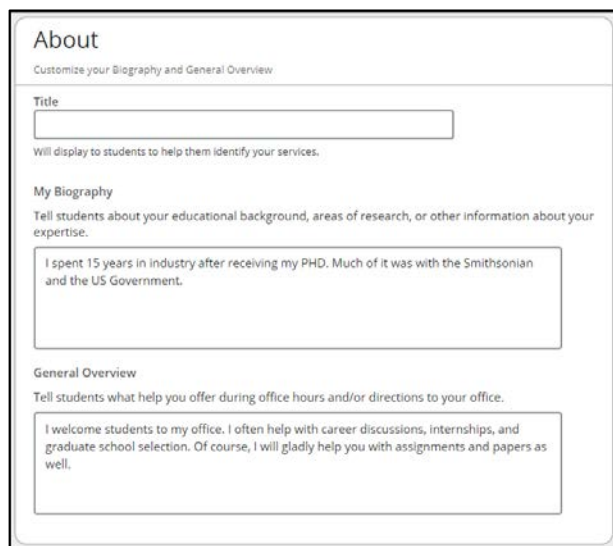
About

Customize your Biography and General Overview

Title

Will display to students to help them identify your services.

My Biography

Tell students about your educational background, areas of research, or other information about your expertise.

I spent 15 years in industry after receiving my PHD. Much of it was with the Smithsonian and the US Government.

General Overview

Tell students what help you offer during office hours and/or directions to your office.

I welcome students to my office. I often help with career discussions, internships, and graduate school selection. Of course, I will gladly help you with assignments and papers as well.